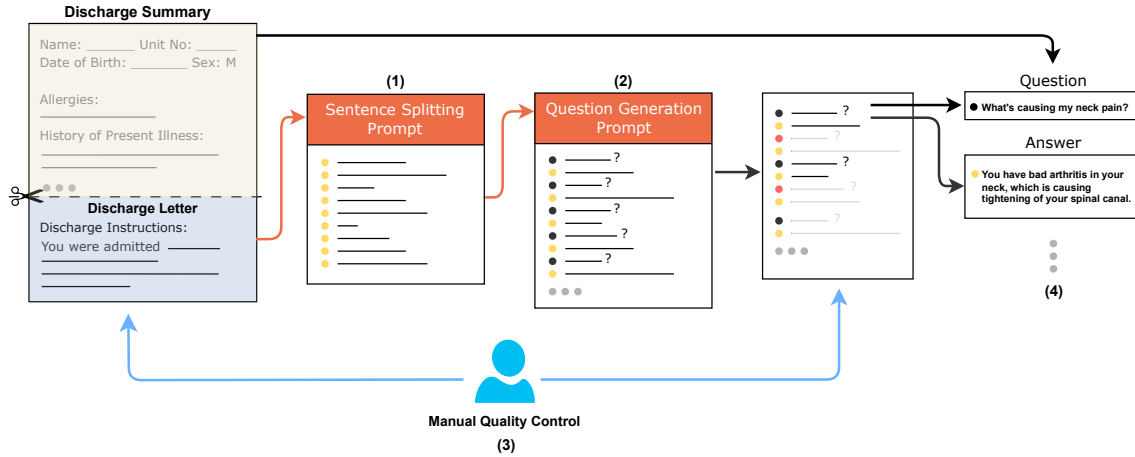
Discharge Summary

Name: ______ Unit No: ______
Date of Birth: _______ Sex: M

Allergies:

History of Present Illness:

Discharge Letter
Discharge Instructions:
You were admitted

(1)
Sentence Splitting Prompt

(2)
Question Generation Prompt

?
?
?
?
?
?

?
?
?
?
?
?

Question
What's causing my neck pain?

Answer
You have bad arthritis in your neck, which is causing tightening of your spinal canal.

(4)

Manual Quality Control
(3)